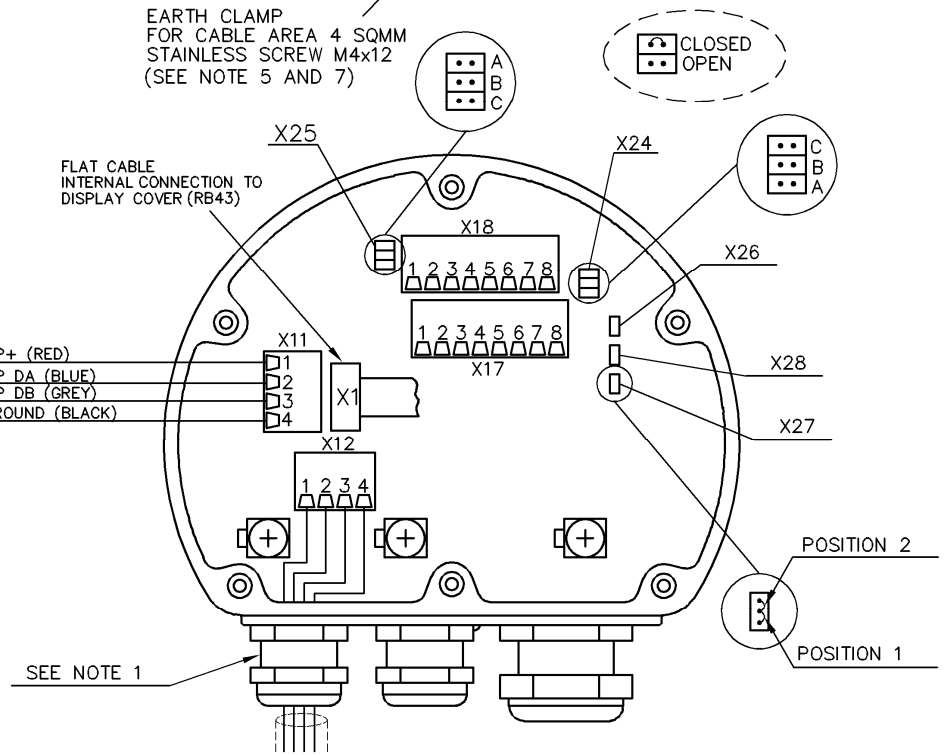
EARTH CLAMP
FOR CABLE AREA 4 SQMM
STAINLESS SCREW M4x12
(SEE NOTE 5 AND 7)

A
B
C

CLOSED
OPEN

X25

FLAT CABLE
INTERNAL CONNECTION TO
DISPLAY COVER (RB43)

X24

C
B
A

X18
1 2 3 4 5 6 7 8

X26

1 2 3 4 5 6 7 8
X17

P+ (RED)
P DA (BLUE)
P DB (GREY)
ROUND (BLACK)

X11
1
2
3
4

X1

X28

X27

X12
1 2 3 4

POSITION 2

POSITION 1

SEE NOTE 1